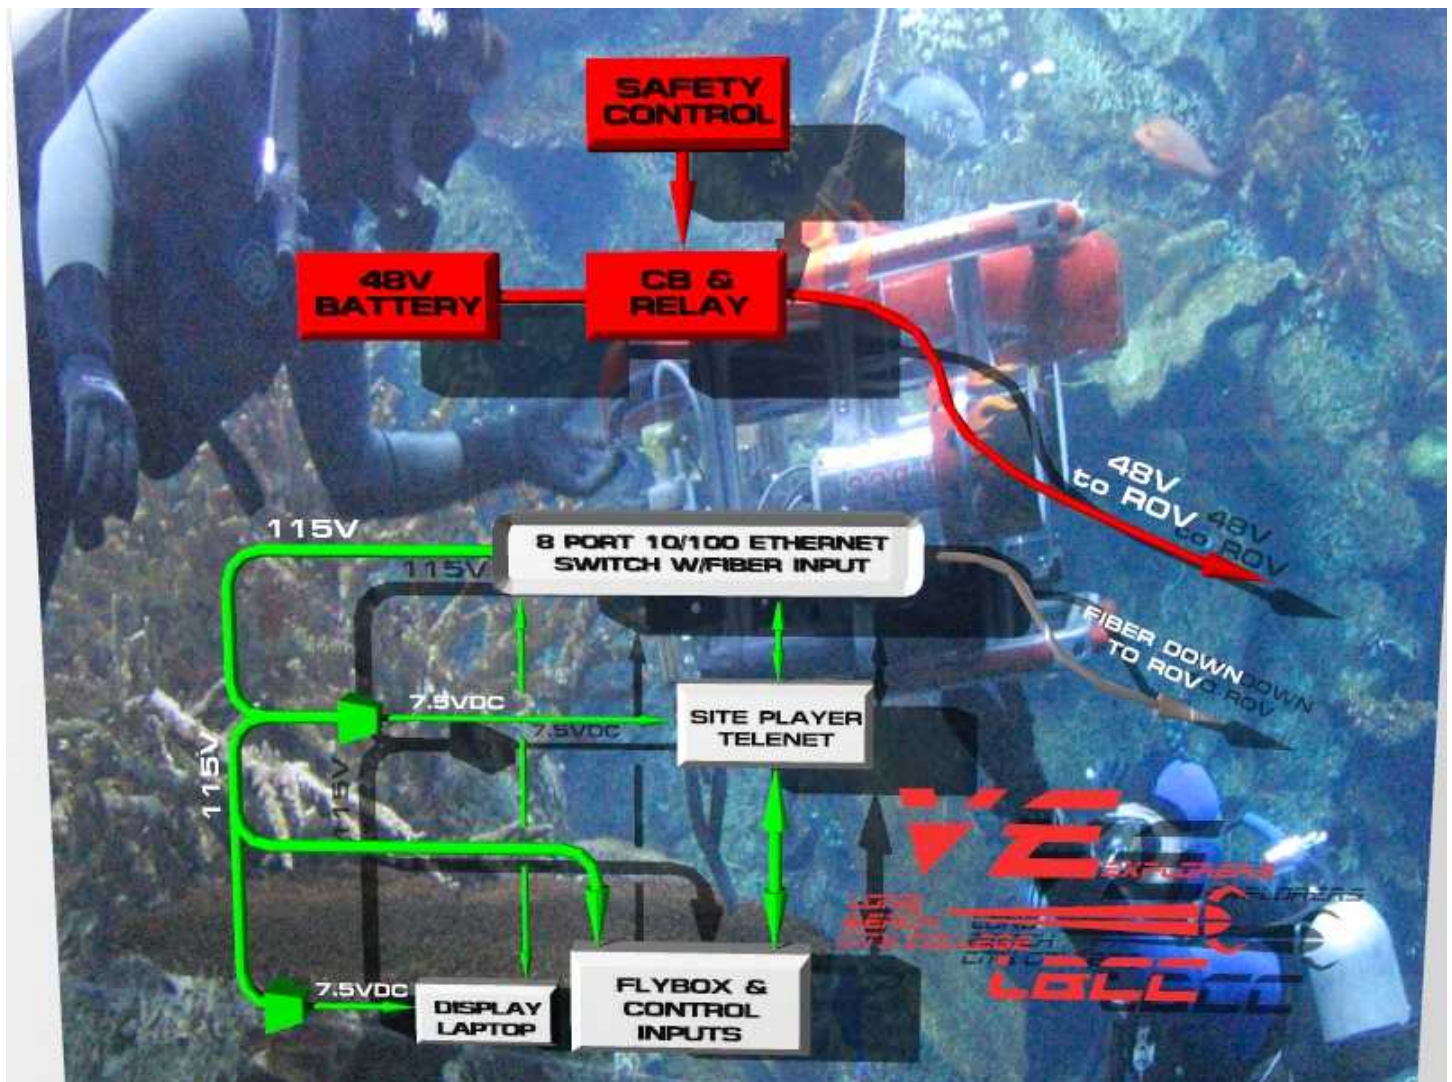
SAFETY CONTROL

48V BATTERY

CB & RELAY

48V to ROV

48V to ROV

115V

8 PORT 10/100 ETHERNET SWITCH W/FIBER INPUT

115V

FIBER DOWN TO ROV

DOWN TO ROV

7.5VDC

7.5VDC

SITE PLAYER TELENET

115V

115V

VE

EXPLORERS

LBCC

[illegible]

7.5VDC

DISPLAY LAPTOP

FLYBOX & CONTROL INPUTS